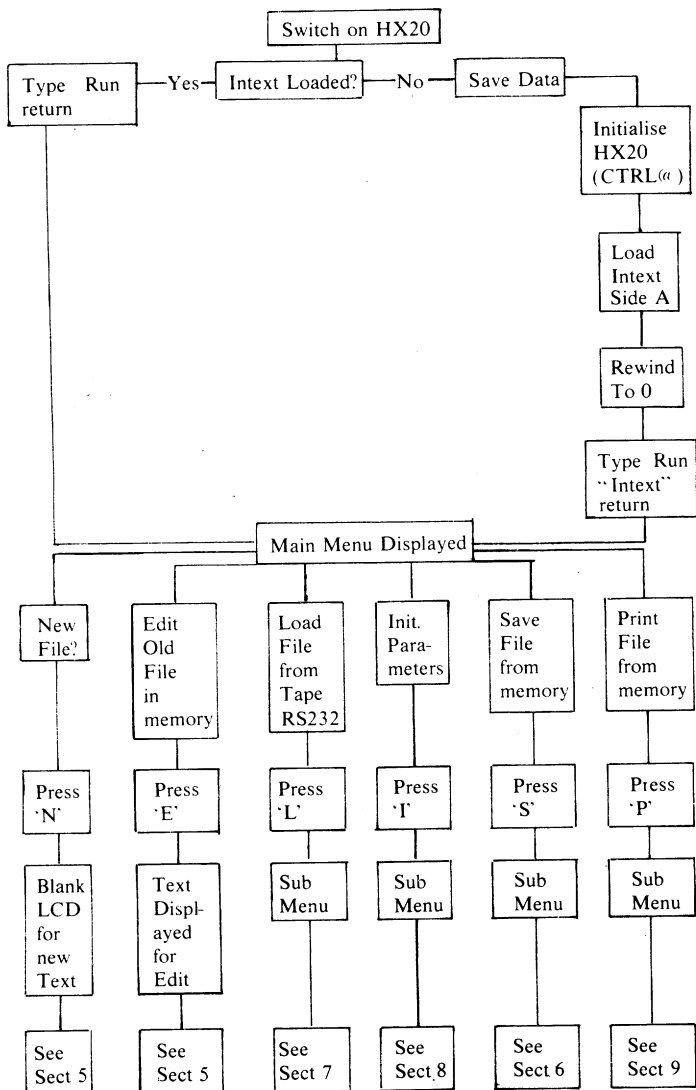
Switch on HX20

Type Run return

Yes

Intext Loaded?

No

Save Data

Initialise HX20 (CTRL@)

Load Intext Side A

Rewind To 0

Type Run "Intext" return

Main Menu Displayed

New File?

Press 'N'

Blank LCD for new Text

See Sect 5

Edit Old File in memory

Press 'E'

Text Displayed for Edit

See Sect 5

Load File from Tape RS232

Press 'L'

Sub Menu

See Sect 7

Init. Parameters

Press 'I'

Sub Menu

See Sect 8

Save File from memory

Press 'S'

Sub Menu

See Sect 6

Print File from memory

Press 'P'

Sub Menu

See Sect 9